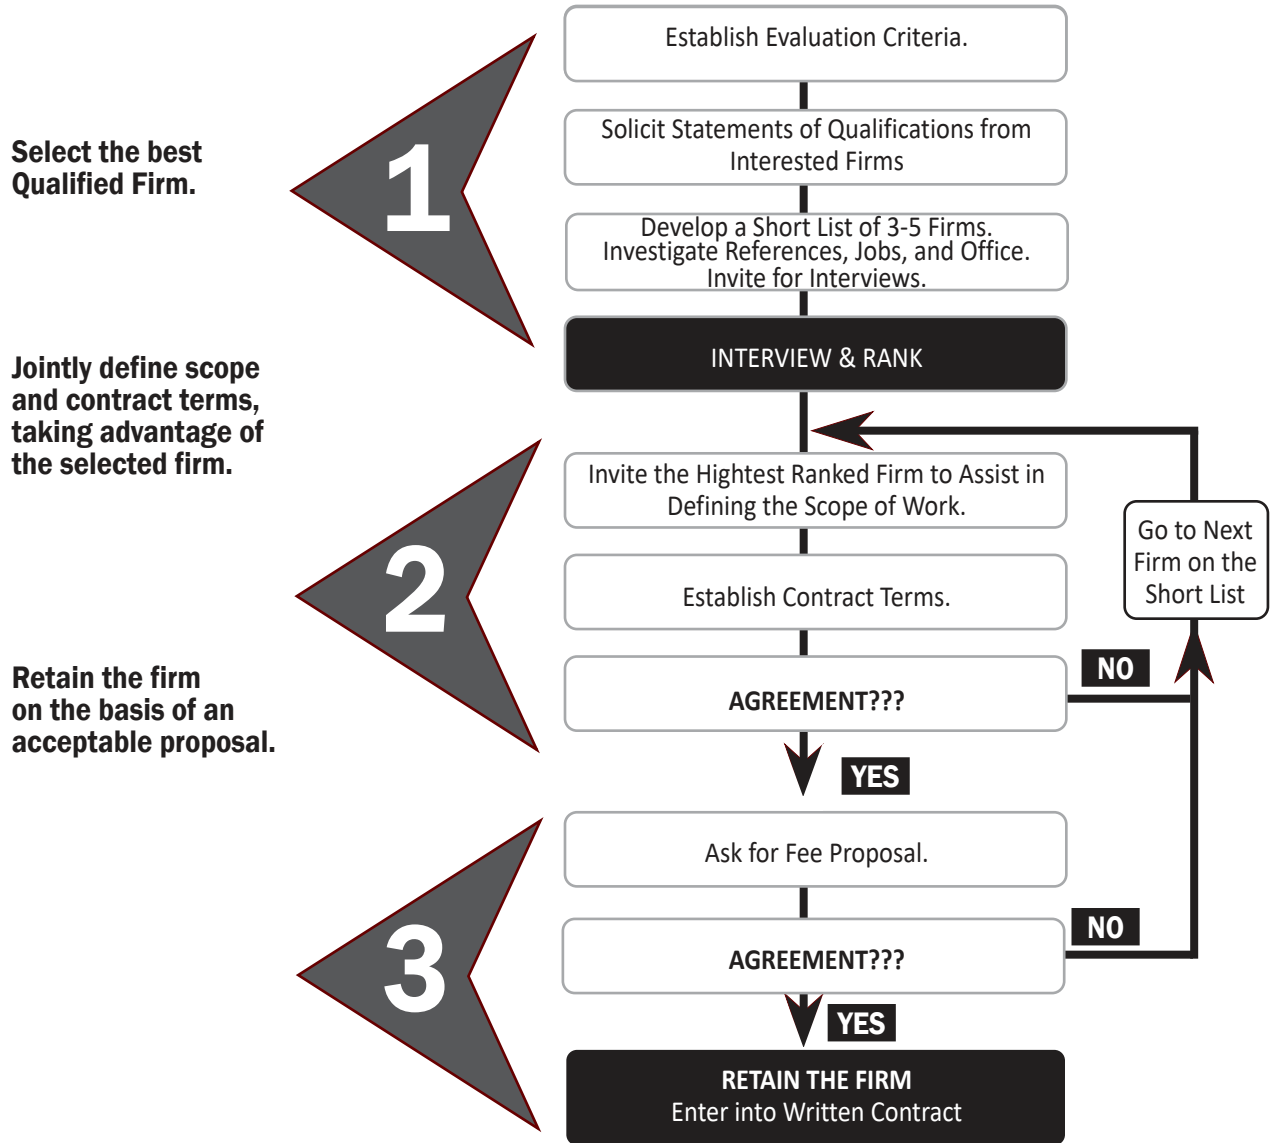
Select the best Qualified Firm.

1

Establish Evaluation Criteria.

Solicit Statements of Qualifications from Interested Firms

Develop a Short List of 3-5 Firms. Investigate References, Jobs, and Office. Invite for Interviews.

INTERVIEW & RANK

Jointly define scope and contract terms, taking advantage of the selected firm.

2

Invite the Hightest Ranked Firm to Assist in Defining the Scope of Work.

Establish Contract Terms.

Go to Next Firm on the Short List

NO

AGREEMENT???

Retain the firm on the basis of an acceptable proposal.

YES

3

Ask for Fee Proposal.

NO

AGREEMENT???

YES

RETAIN THE FIRM
Enter into Written Contract